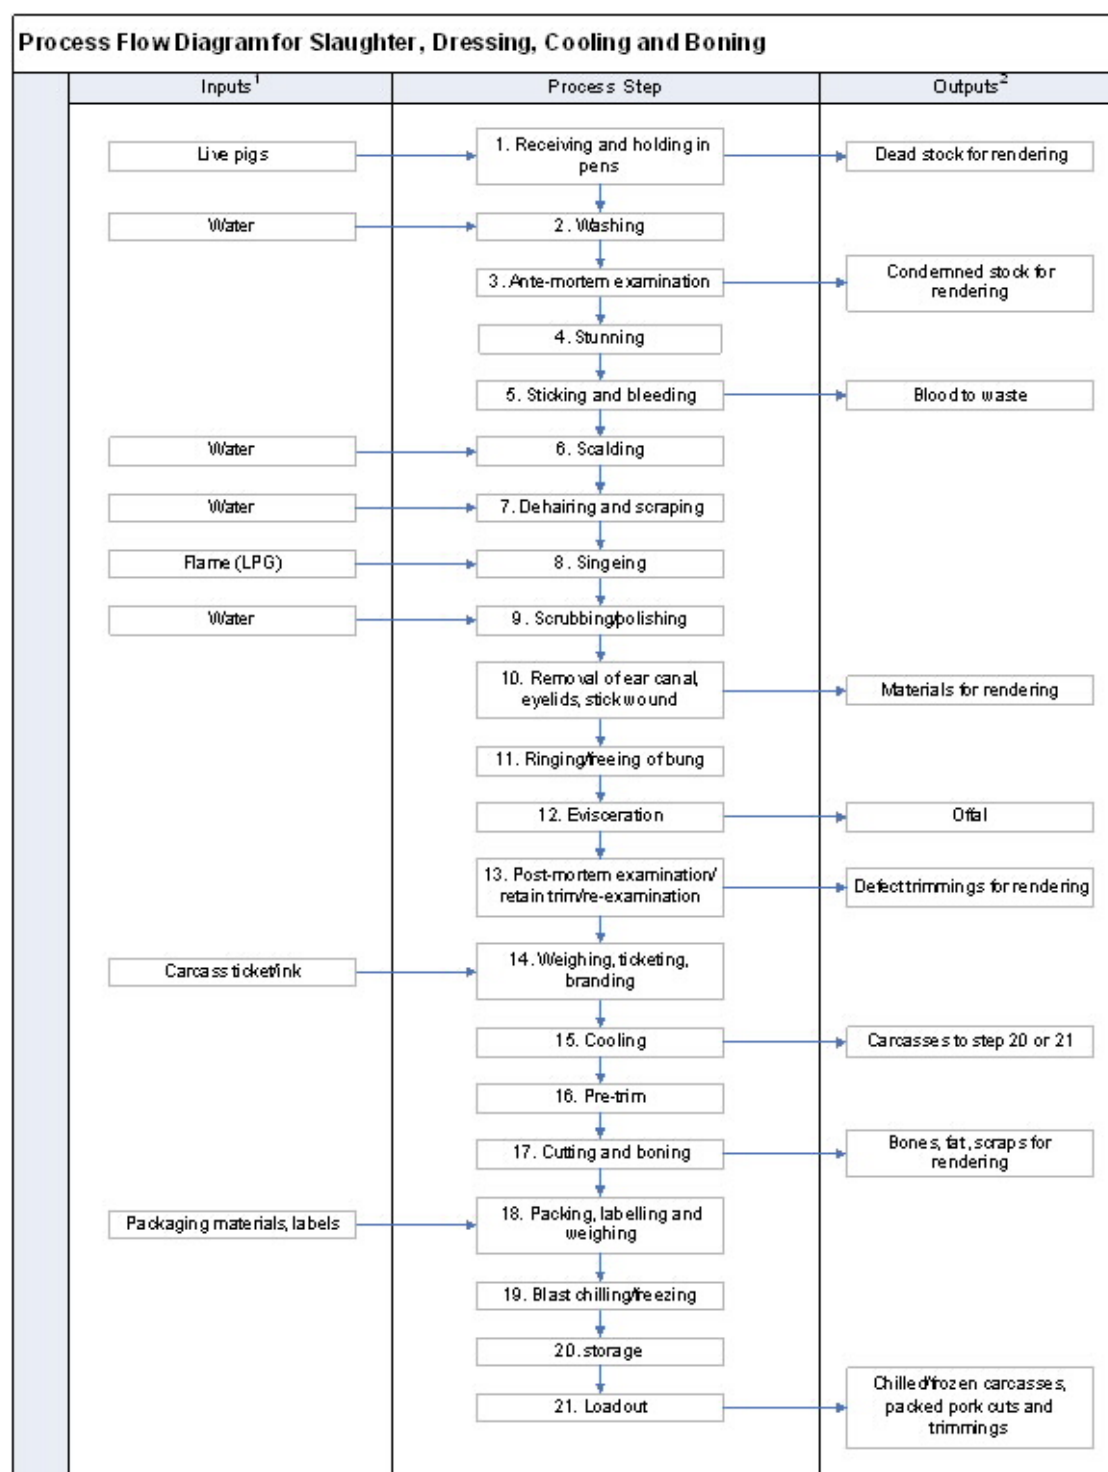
Process Flow Diagram for Slaughter, Dressing, Cooling and Boning

Inputs$^1$

Live pigs

Water

Water

Water

Flame (LPG)

Water

Carcass ticket/ink

Packaging materials, labels

Process Step

1. Receiving and holding in pens

2. Washing

3. Ante-mortem examination

4. Stunning

5. Sticking and bleeding

6. Scalding

7. Dehairing and scraping

8. Singeing

9. Scrubbing/polishing

10. Removal of ear canal, eyelids, stick wound

11. Ringing/freeing of bung

12. Evisceration

13. Post-mortem examination/ retain trim/re-examination

14. Weighing, ticketing, branding

15. Cooling

16. Pre-trim

17. Cutting and boning

18. Packing, labelling and weighing

19. Blast chilling/freezing

20. storage

21. Loadout

Outputs$^2$

Dead stock for rendering

Condemned stock for rendering

Blood to waste

Materials for rendering

Offal

Defect trimmings for rendering

Carcasses to step 20 or 21

Bones, fat, scraps for rendering

Chilled/frozen carcasses, packed pork cuts and trimmings